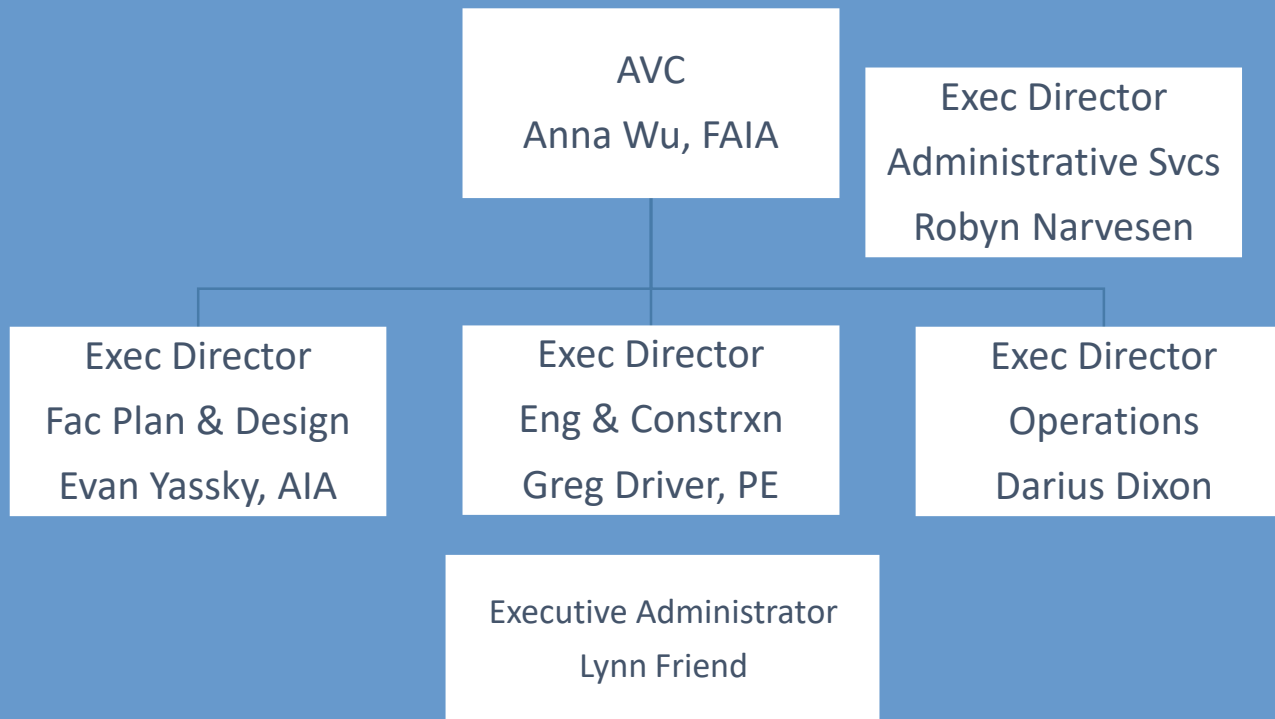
AVC
Anna Wu, FAIA

Exec Director
Administrative Svcs
Robyn Narvesen

Exec Director
Fac Plan & Design
Evan Yassky, AIA

Exec Director
Eng & Constrxn
Greg Driver, PE

Exec Director
Operations
Darius Dixon

Executive Administrator
Lynn Friend